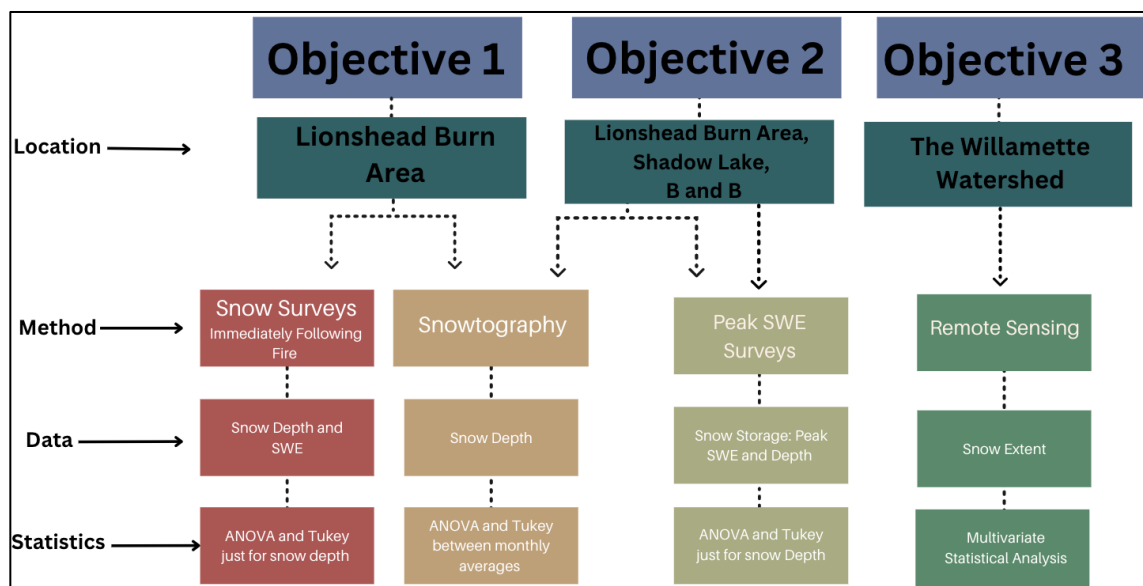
Objective 1

Objective 2

Objective 3

Location

Lionshead Burn Area

Lionshead Burn Area, Shadow Lake, B and B

The Willamette Watershed

Method

Snow Surveys Immediately Following Fire

Snowtography

Peak SWE Surveys

Remote Sensing

Data

Snow Depth and SWE

Snow Depth

Snow Storage: Peak SWE and Depth

Snow Extent

Statistics

ANOVA and Tukey just for snow depth

ANOVA and Tukey between monthly averages

ANOVA and Tukey just for snow Depth

Multivariate Statistical Analysis